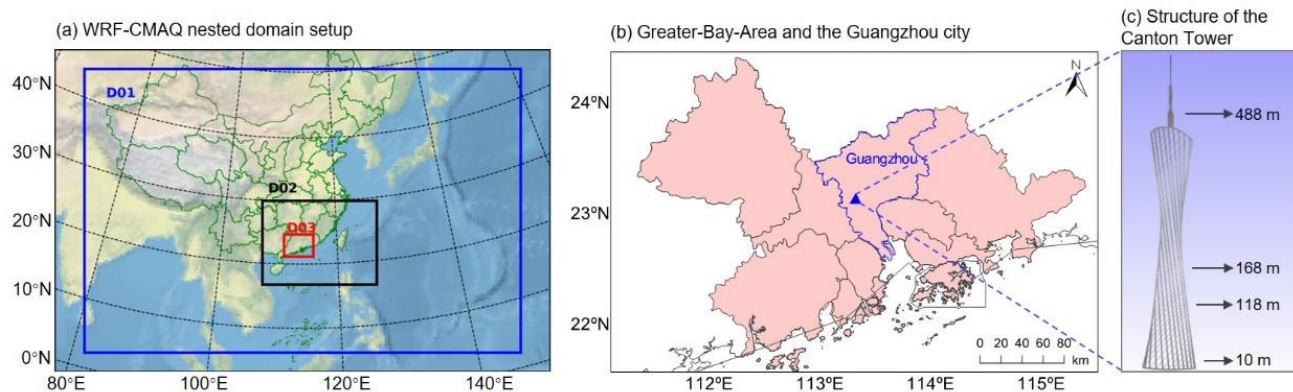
(a) WRF-CMAQ nested domain setup

40°N
30°N
20°N
10°N
0°N
80°E
100°E
120°E
140°E
D01
D02
D03

(b) Greater-Bay-Area and the Guangzhou city

24ºN
23ºN
22ºN
112ºE
113ºE
114ºE
115ºE
N
Guangzhou
0 20 40 60 80 km

(c) Structure of the Canton Tower

488 m
168 m
118 m
10 m